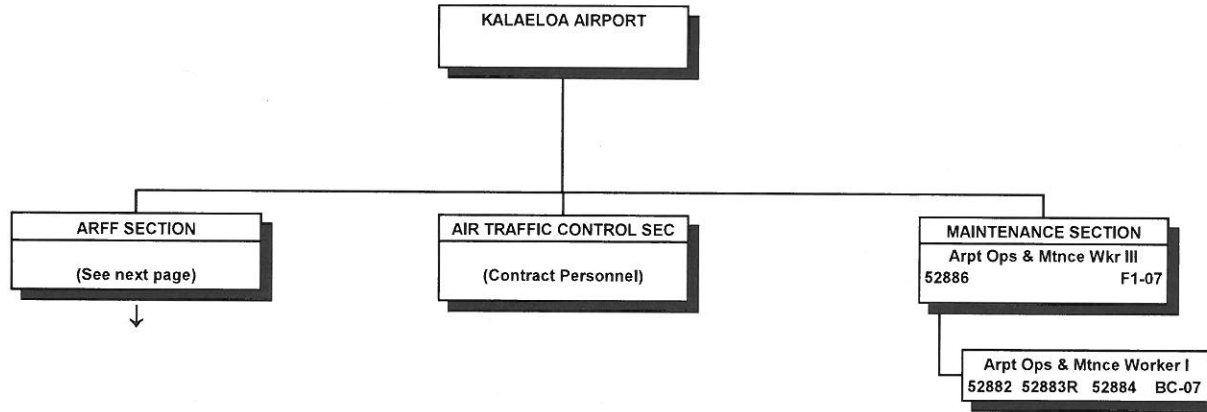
KALAELOA AIRPORT

ARFF SECTION

(See next page)

AIR TRAFFIC CONTROL SEC

(Contract Personnel)

MAINTENANCE SECTION

Arpt Ops & Mtnce Wkr III
52886 F1-07

Arpt Ops & Mtnce Worker I
52882 52883R 52884 BC-07